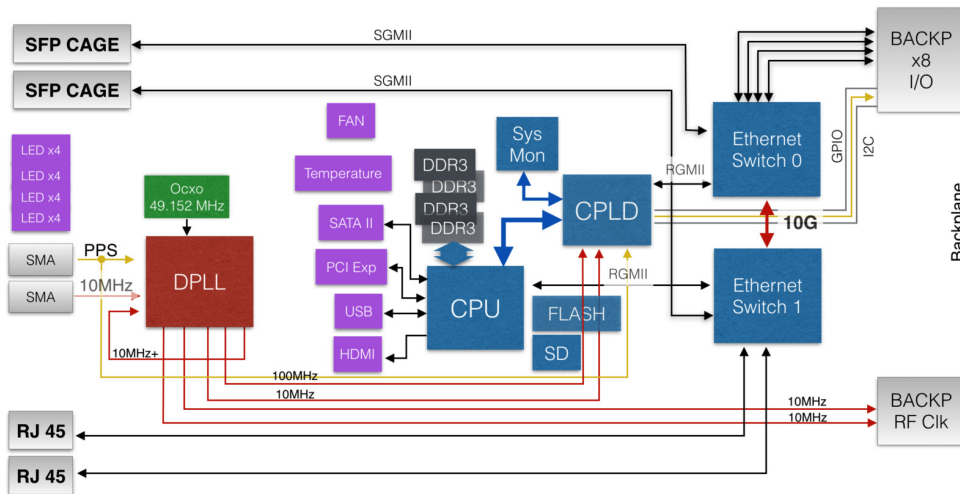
SFP CAGE

SGMII

SFP CAGE

SGMII

BACKP
x8
I/O

LED x4
LED x4
LED x4
LED x4

FAN

Temperature

DDR3
DDR3
DDR3
DDR3

Sys
Mon

RGMII

Ethernet
Switch 0

GPIO

I2C

Ocxo
49.152 MHz

SATA II

CPLD

10G

Backplane

SMA

PPS

DPLL

PCI Exp

RGMII

SMA

10MHz

USB

CPU

FLASH

Ethernet
Switch 1

HDMI

SD

10MHz+

100MHz

10MHz

10MHz

10MHz

BACKP
RF Clk

RJ 45

RJ 45